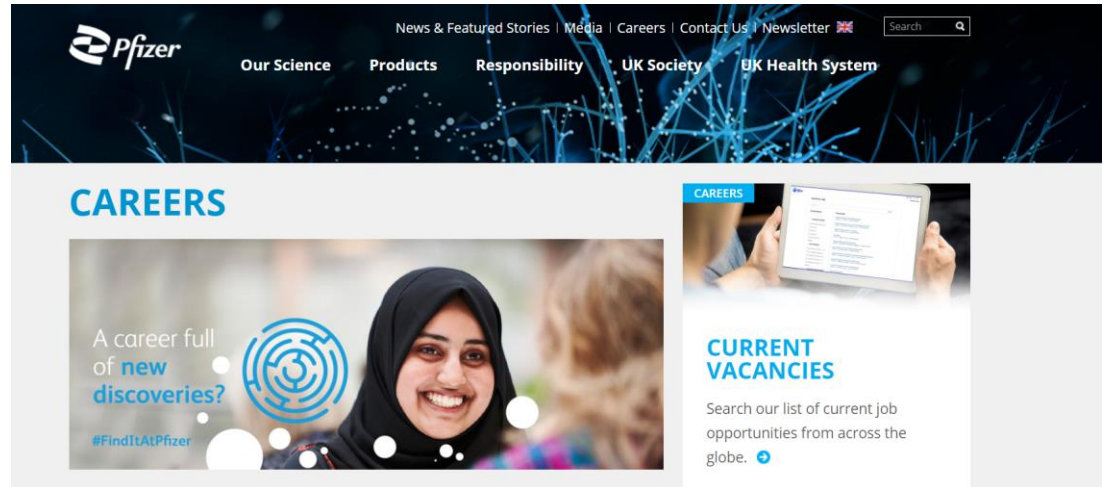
Pfizer

News & Featured Stories | Media | Careers | Contact Us | Newsletter

Search

Our Science Products Responsibility UK Society UK Health System

CAREERS

A career full of new discoveries?

#FindItAtPfizer

CAREERS

CURRENT VACANCIES

Search our list of current job opportunities from across the globe.